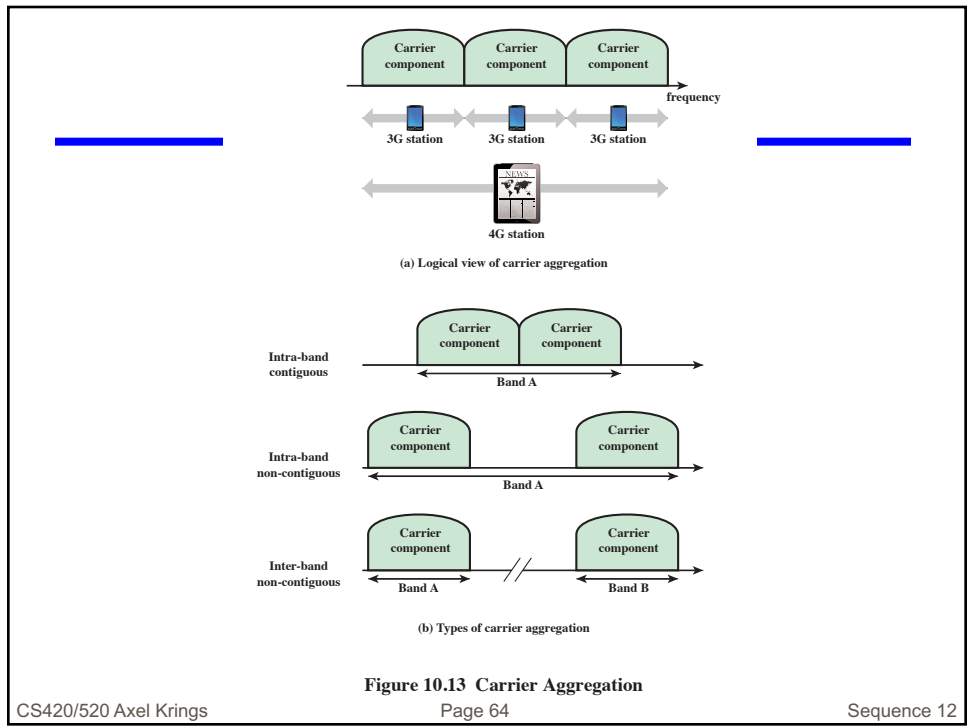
Carrier component

Carrier component

Carrier component

frequency

3G station

3G station

3G station

NEWS

4G station

(a) Logical view of carrier aggregation

Intra-band contiguous

Carrier component

Carrier component

Band A

Intra-band non-contiguous

Carrier component

Carrier component

Band A

Inter-band non-contiguous

Carrier component

Carrier component

Band A

Band B

(b) Types of carrier aggregation

Figure 10.13 Carrier Aggregation

CS420/520 Axel Krings

Page 64

Sequence 12